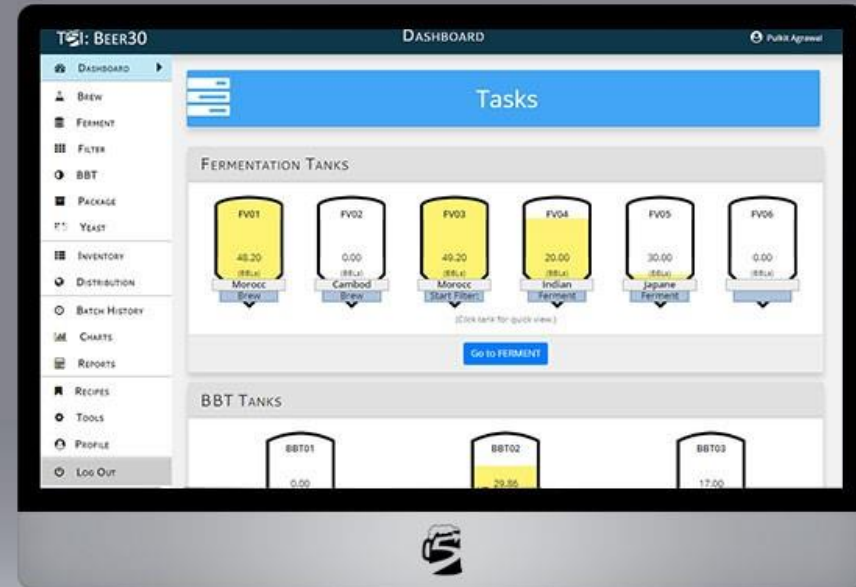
TSI: BEER30
DASHBOARD
Pulkit Agrawal

DASHBOARD
BREW
FERMENT
FILTER
BBT
PACKAGE
YEAST
INVENTORY
DISTRIBUTION
BATCH HISTORY
CHARTS
REPORTS
RECIPES
TOOLS
PROFILE
LOG OUT

Tasks

FERMENTATION TANKS

FV01
48.20
(BBLs)
Morocc
Brew

FV02
0.00
(BBLs)
Cambod
Brew

FV03
49.20
(BBLs)
Morocc
Start Filter

FV04
20.00
(BBLs)
Indian
Ferment

FV05
30.00
(BBLs)
Japane
Ferment

FV06
0.00
(BBLs)

(Click tank for quick view)

Go to FERMENT

BBT TANKS

BBT01
0.00

BBT02
29.86

BBT03
17.00